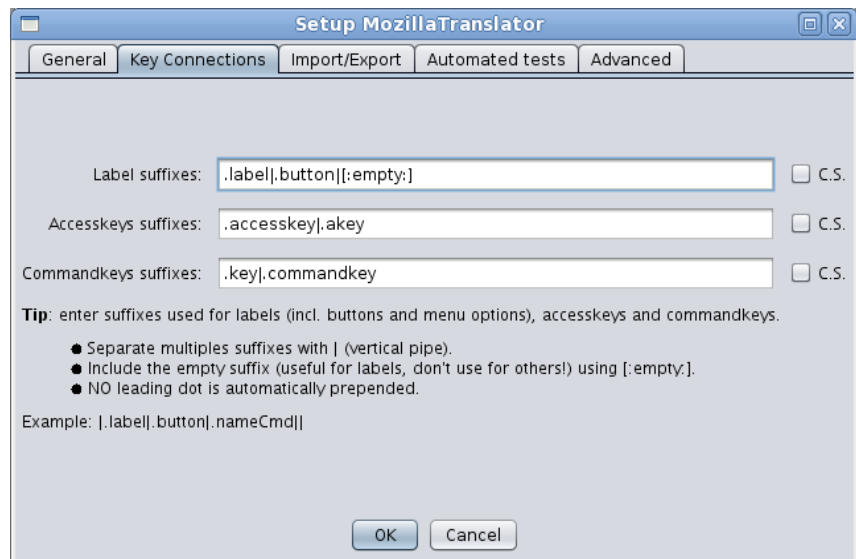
Setup MozillaTranslator

General | Key Connections | Import/Export | Automated tests | Advanced

Label suffixes: .label|.button|[:empty:] C.S.

Accesskeys suffixes: .accesskey|.akey C.S.

Commandkeys suffixes: .key|.commandkey C.S.

**Tip**: enter suffixes used for labels (incl. buttons and menu options), accesskeys and commandkeys.

● Separate multiples suffixes with | (vertical pipe).
● Include the empty suffix (useful for labels, don't use for others!) using [:empty:].
● NO leading dot is automatically prepended.

Example: |.label|.button|.nameCmd||

OK Cancel